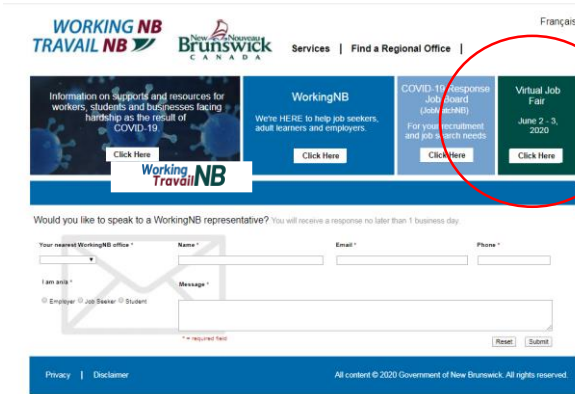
WORKING NB
TRAVAIL NB

New Nouveau Brunswick
C A N A D A

Services | Find a Regional Office |

Français

Information on supports and resources for workers, students and businesses facing hardship as the result of COVID-19.

Click Here

Working TravailNB

WorkingNB

We're HERE to help job seekers, adult learners and employers.

Click Here

COVID-19 Response Job Board (JobMatchNB)

For your recruitment and job search needs

Click Here

Virtual Job Fair

June 2 - 3, 2020

Click Here

Would you like to speak to a WorkingNB representative? You will receive a response no later than 1 business day.

Your nearest WorkingNB office *

Name *

Email *

Phone *

I am a/is *

Employer Job Seeker Student

Message *

* = required field

Reset

Submit

Privacy | Disclaimer

All content © 2020 Government of New Brunswick. All rights reserved.